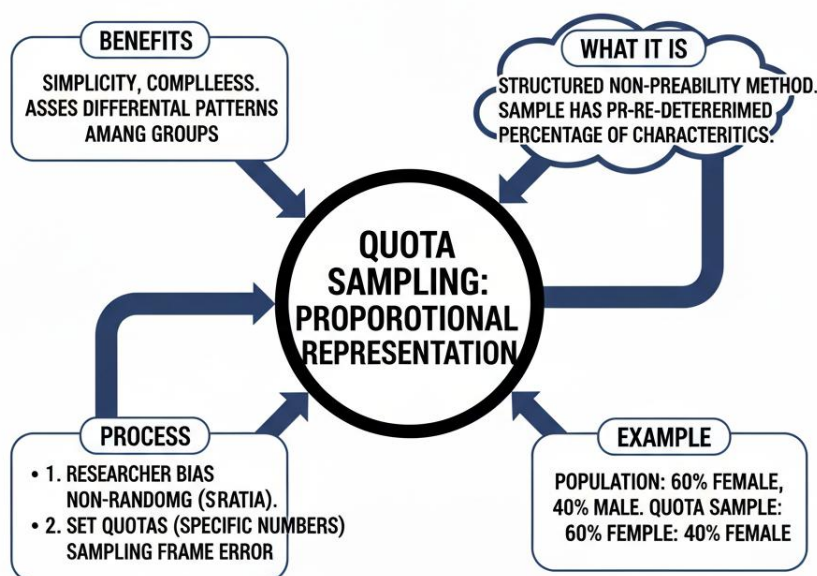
BENEFITS

SIMPLICITY, COMPLLEESS. ASSES DIFFERENTAL PATTERNS AMANG GROUPS

WHAT IT IS

STRUCTURED NON-PREABILITY METHOD. SAMPLE HAS PR-RE-DETERERIMED PERCENTAGE OF CHARACTERITICS.

QUOTA SAMPLING: PROPOROTIONAL REPRESENTATION

PROCESS

• 1. RESEARCHER BIAS NON-RANDOMG (SRATIA).
• 2. SET QUOTAS (SPECIFIC NUMBERS) SAMPLING FRAME ERROR

EXAMPLE

POPULATION: 60% FEMALE, 40% MALE. QUOTA SAMPLE: 60% FEMPLE: 40% FEMALE